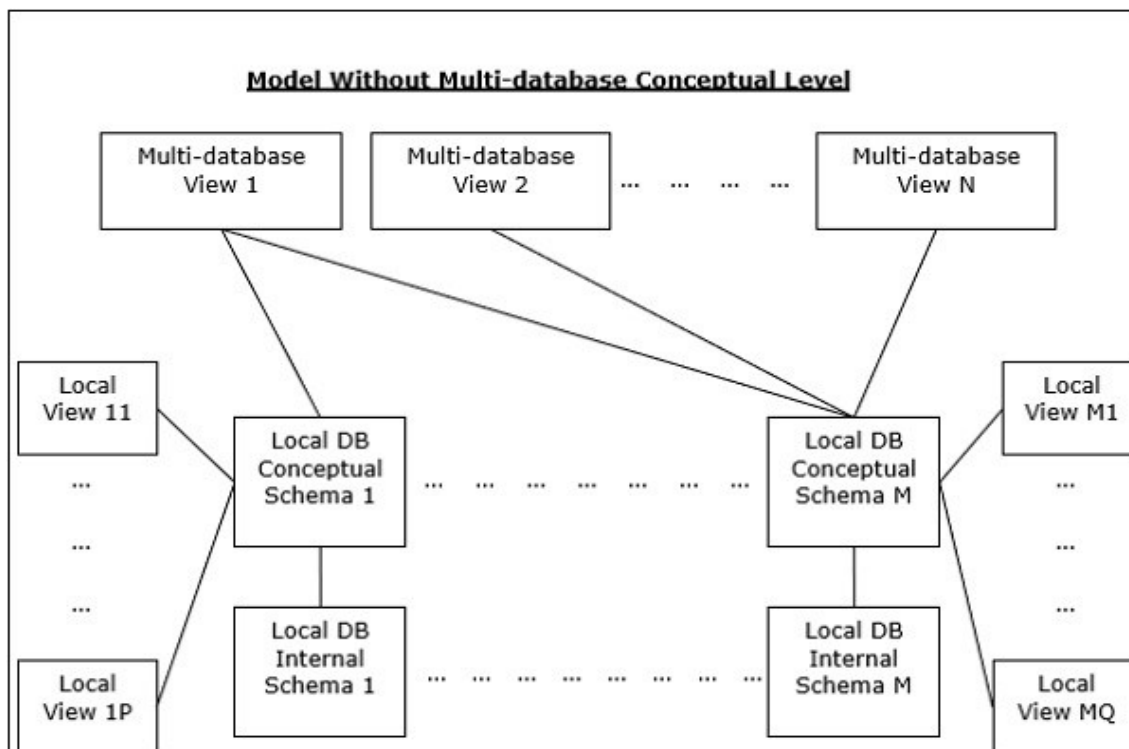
Model Without Multi-database Conceptual Level

Multi-database View 1

Multi-database View 2

... ... ... ...

Multi-database View N

Local View 11

...

...

...

Local View 1P

Local DB Conceptual Schema 1

... ... ... ... ... ... ...

Local DB Conceptual Schema M

Local View M1

...

...

...

Local View MQ

Local DB Internal Schema 1

... ... ... ... ... ... ... ...

Local DB Internal Schema M